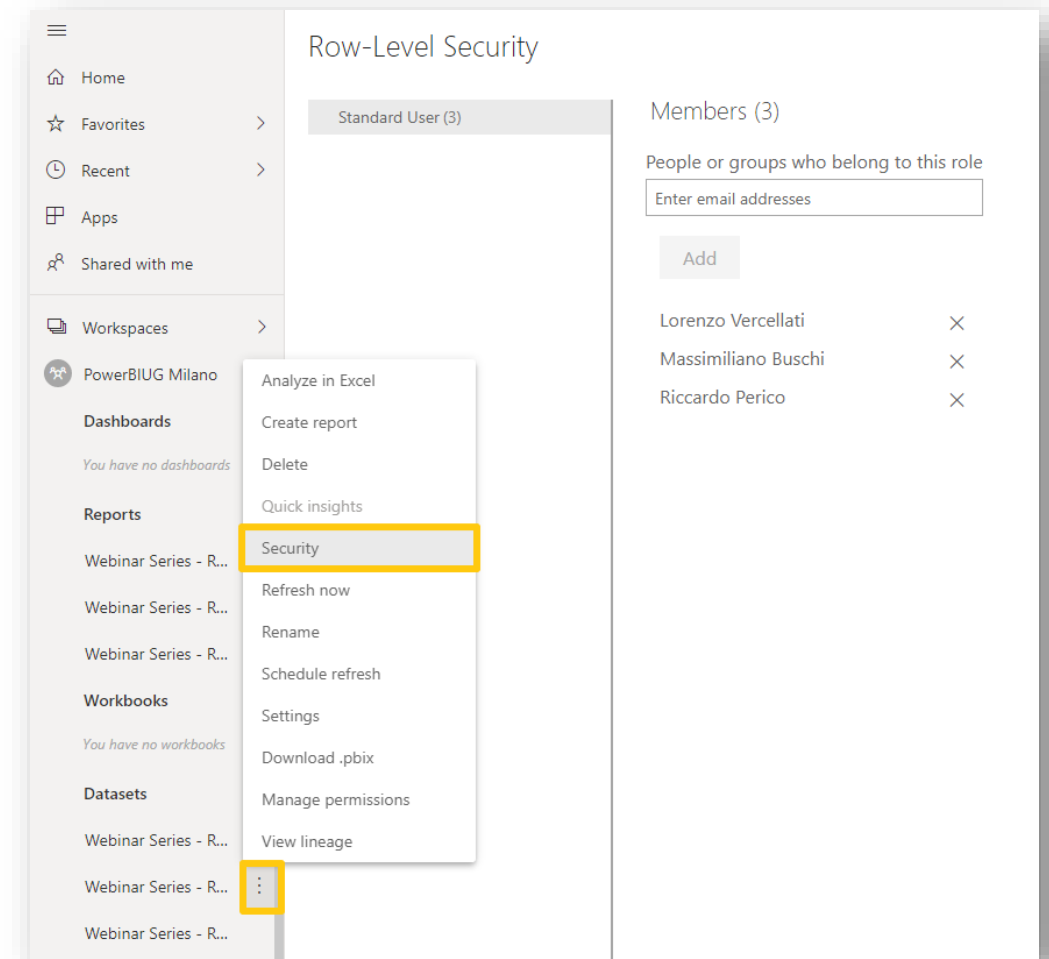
Home
Favorites
Recent
Apps
Shared with me
Workspaces
PowerBIUG Milano
Dashboards
You have no dashboards
Reports
Webinar Series - R...
Webinar Series - R...
Webinar Series - R...
Workbooks
You have no workbooks
Datasets
Webinar Series - R...
Webinar Series - R...
Webinar Series - R...

Analyze in Excel
Create report
Delete
Quick insights
Security
Refresh now
Rename
Schedule refresh
Settings
Download .pbix
Manage permissions
View lineage

Row-Level Security

Standard User (3)

Members (3)
People or groups who belong to this role
Enter email addresses
Add
Lorenzo Vercellati
Massimiliano Buschi
Riccardo Perico